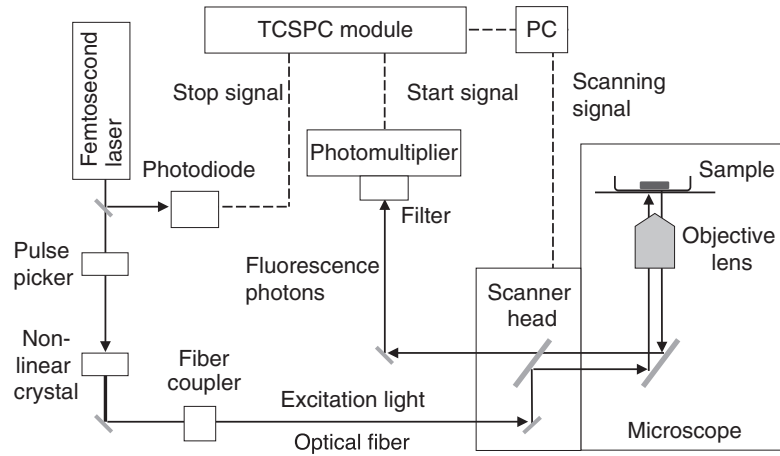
TCSPC module

PC

Femtosecond laser

Stop signal

Start signal

Scanning signal

Photodiode

Photomultiplier

Sample

Filter

Objective lens

Pulse picker

Fluorescence photons

Scanner head

Non-linear crystal

Fiber coupler

Excitation light

Optical fiber

Microscope